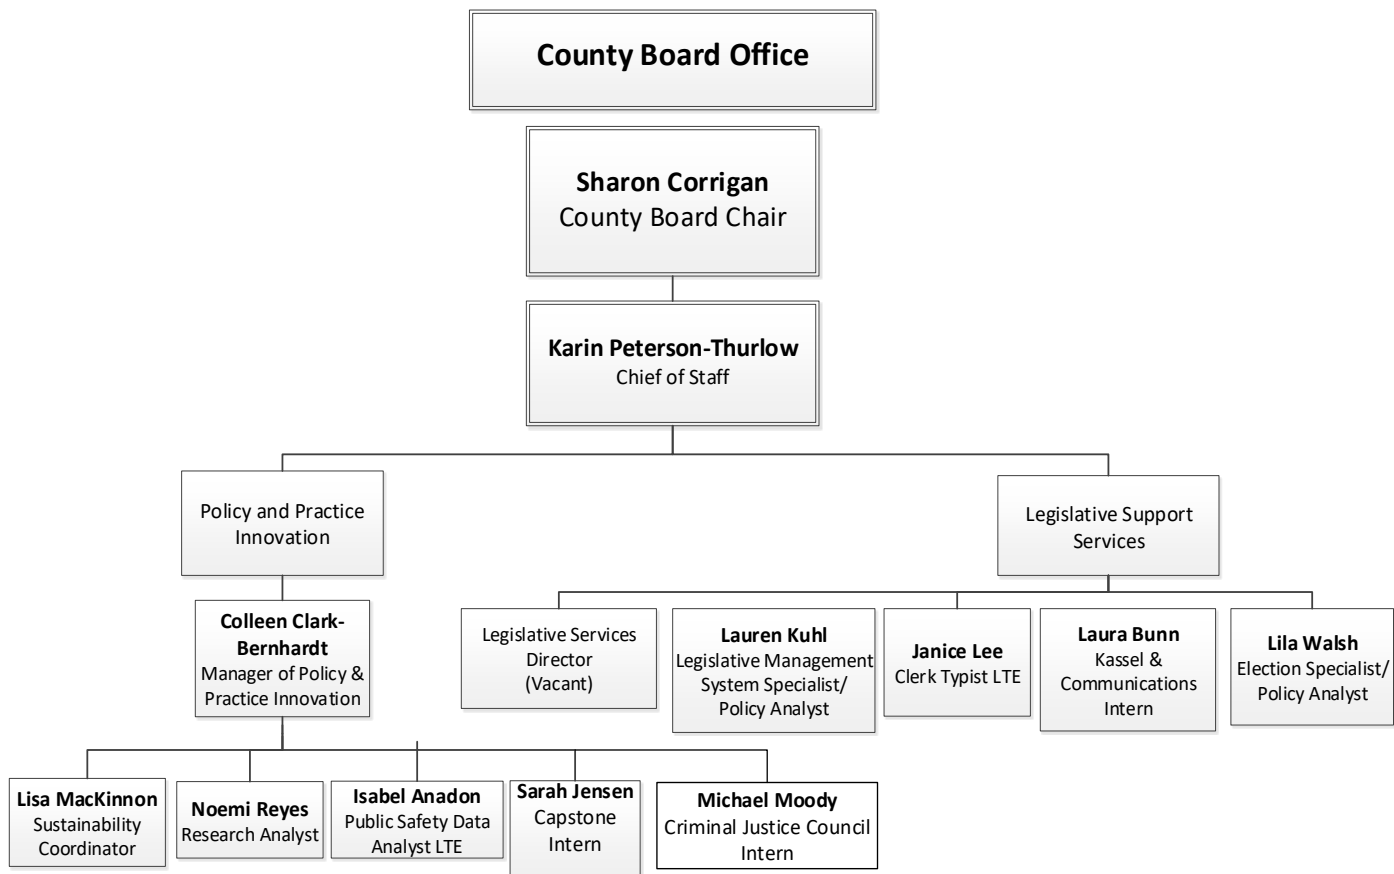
County Board Office

Sharon Corrigan
County Board Chair

Karin Peterson-Thurlow
Chief of Staff

Policy and Practice Innovation

Colleen Clark-Bernhardt
Manager of Policy & Practice Innovation

Lisa MacKinnon
Sustainability Coordinator

Noemi Reyes
Research Analyst

Isabel Anadon
Public Safety Data Analyst LTE

Sarah Jensen
Capstone Intern

Michael Moody
Criminal Justice Council Intern

Legislative Support Services

Legislative Services Director
(Vacant)

Lauren Kuhl
Legislative Management System Specialist/ Policy Analyst

Janice Lee
Clerk Typist LTE

Laura Bunn
Kassel & Communications Intern

Lila Walsh
Election Specialist/ Policy Analyst